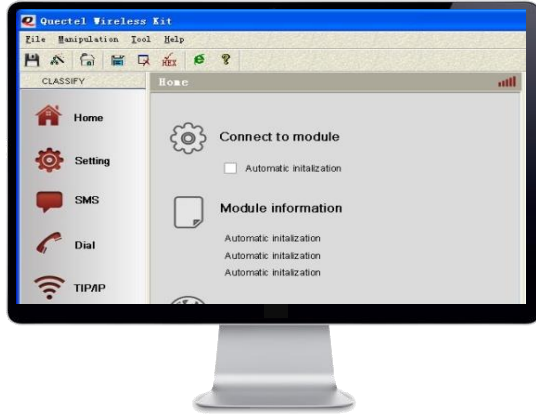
Quectel Wireless Kit

File Manipulation Tool Help

CLASSIFY

Home

Setting

SMS

Dial

TIP/IP

Home

Connect to module

Automatic initalization

Module information

Automatic initalization
Automatic initalization
Automatic initalization